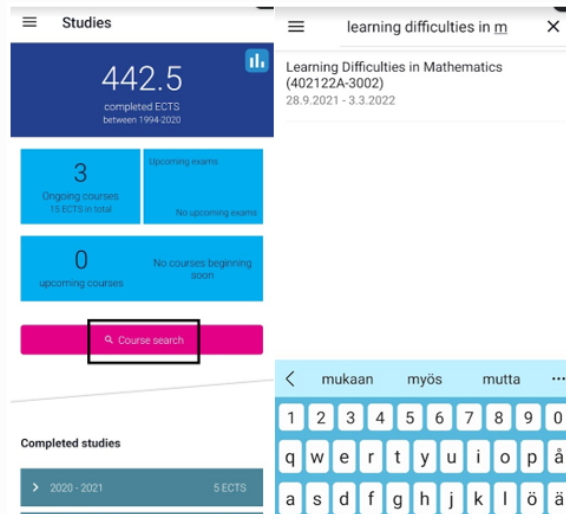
Studies

442.5
completed ECTS
between 1994-2020

3
Ongoing courses
15 ECTS in total

Upcoming exams
No upcoming exams

0
upcoming courses

No courses beginning soon

Course search

Completed studies

2020 - 2021 5 ECTS

learning difficulties in m

Learning Difficulties in Mathematics (402122A-3002)
28.9.2021 - 3.3.2022

mukaan myös mutta

1 2 3 4 5 6 7 8 9 0
q w e r t y u i o p å
a s d f g h j k l ö ä